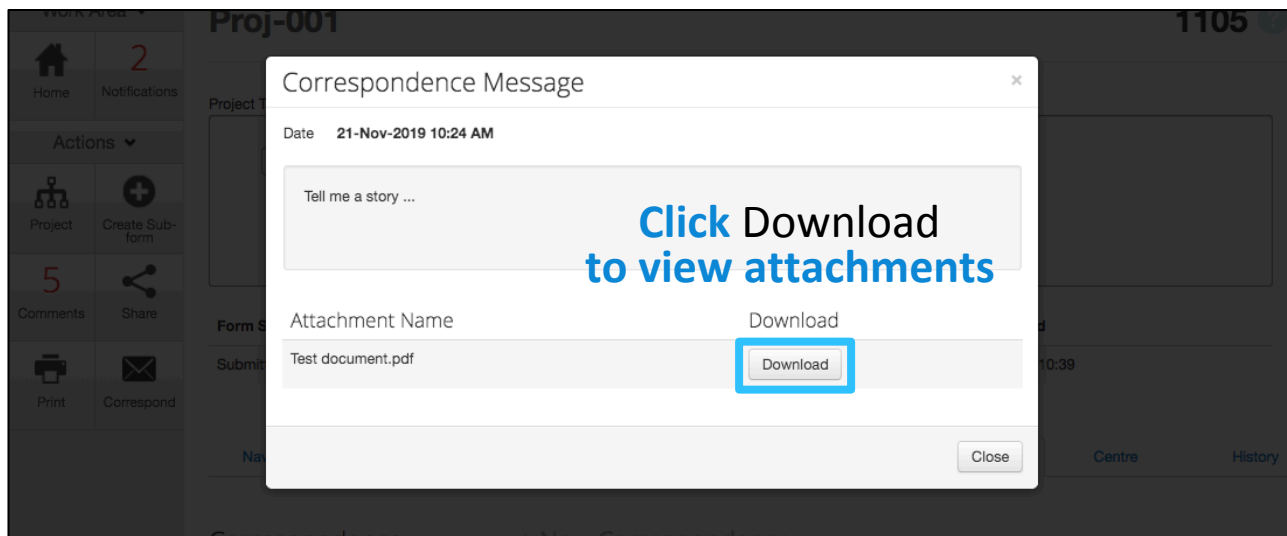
Work Area
Proj-001
1105

2
Home
Notifications
Actions
Project
Create Sub-form
5
Comments
Share
Print
Correspond

Project T
Form S
Submit
Na
d
10:39
Centre
History

Correspondence Message
×
Date 21-Nov-2019 10:24 AM

Tell me a story ...

Click Download to view attachments

| Attachment Name | Download |
|---|---|
| Test document.pdf | Download |

Close